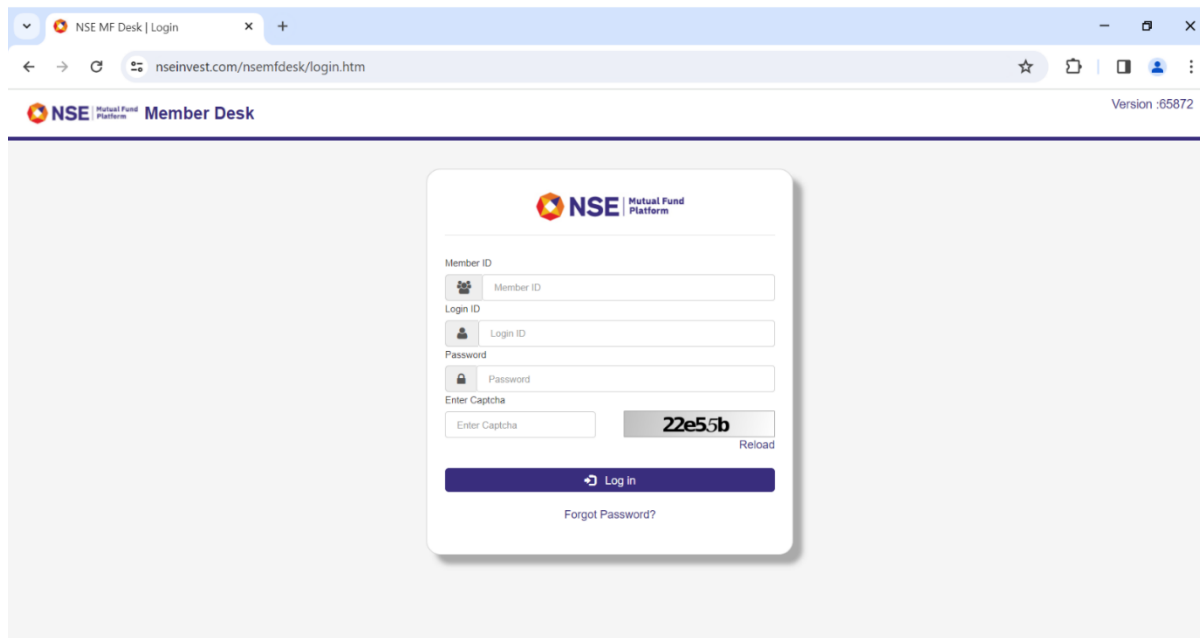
NSE MF Desk | Login

nseinvest.com/nsemfdesk/login.htm

NSE Mutual Fund Platform Member Desk

Version :65872

NSE Mutual Fund Platform

Member ID

Member ID

Login ID

Login ID

Password

Password

Enter Captcha

Enter Captcha

22e55b

Reload

Log in

Forgot Password?